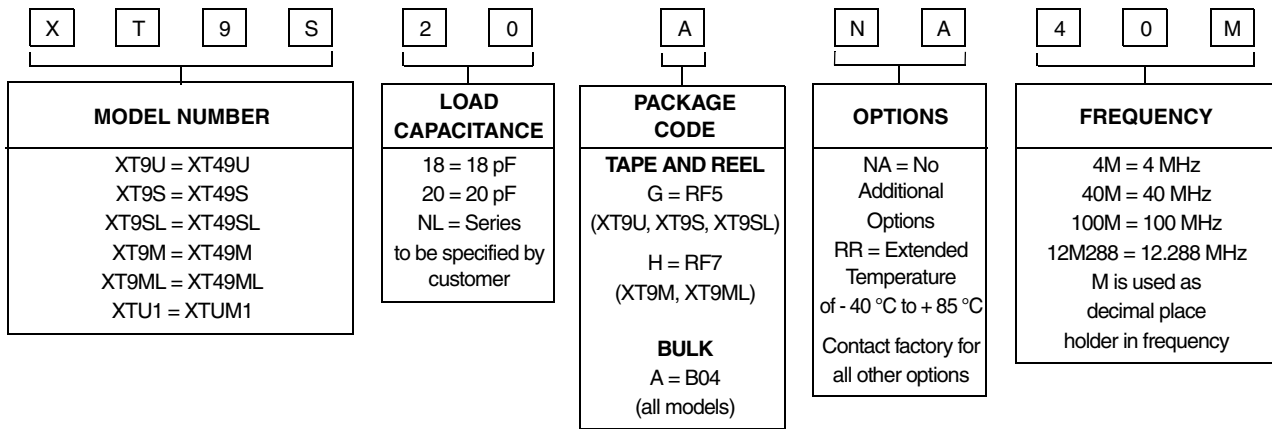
X T 9 S 2 0 A N A 4 0 M

MODEL NUMBER
XT9U = XT49U
XT9S = XT49S
XT9SL = XT49SL
XT9M = XT49M
XT9ML = XT49ML
XTU1 = XTUM1

LOAD CAPACITANCE
18 = 18 pF
20 = 20 pF
NL = Series to be specified by customer

PACKAGE CODE
TAPE AND REEL
G = RF5
(XT9U, XT9S, XT9SL)
H = RF7
(XT9M, XT9ML)

BULK
A = B04
(all models)

OPTIONS
NA = No Additional Options
RR = Extended Temperature of - 40 °C to + 85 °C
Contact factory for all other options

FREQUENCY
4M = 4 MHz
40M = 40 MHz
100M = 100 MHz
12M288 = 12.288 MHz
M is used as decimal place holder in frequency